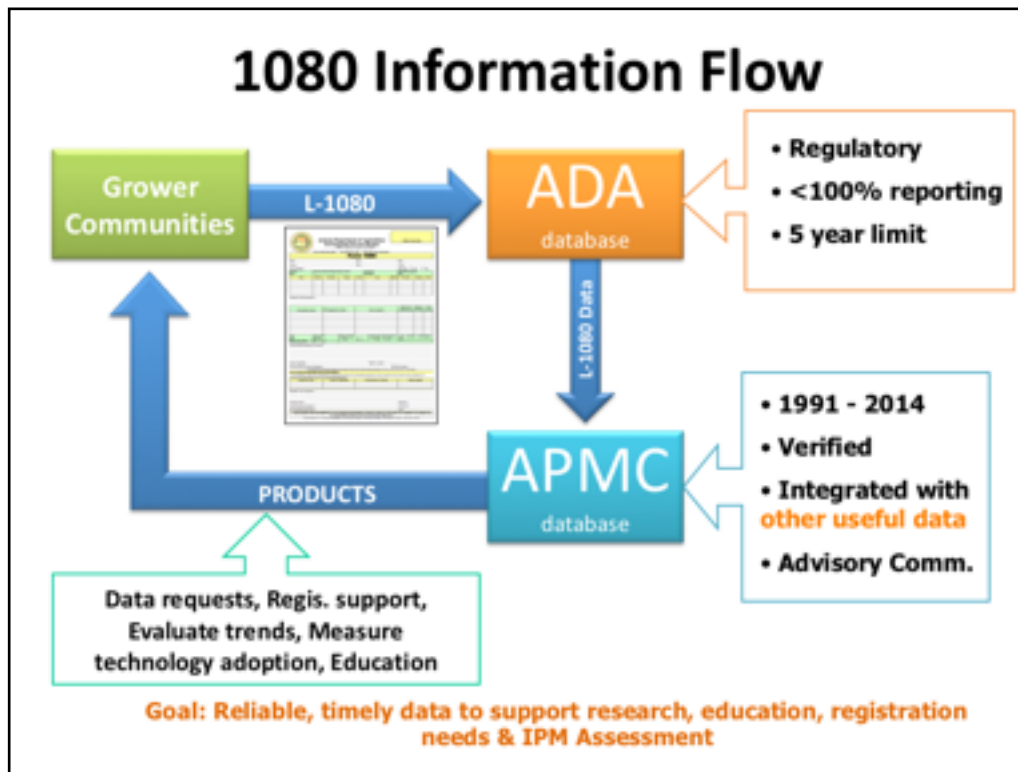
1080 Information Flow

Grower Communities

L-1080

ADA
database

• Regulatory
• <100% reporting
• 5 year limit

L-1080 Data

APMC
database

• 1991 - 2014
• Verified
• Integrated with other useful data
• Advisory Comm.

PRODUCTS

Data requests, Regis. support, Evaluate trends, Measure technology adoption, Education

Goal: Reliable, timely data to support research, education, registration needs & IPM Assessment